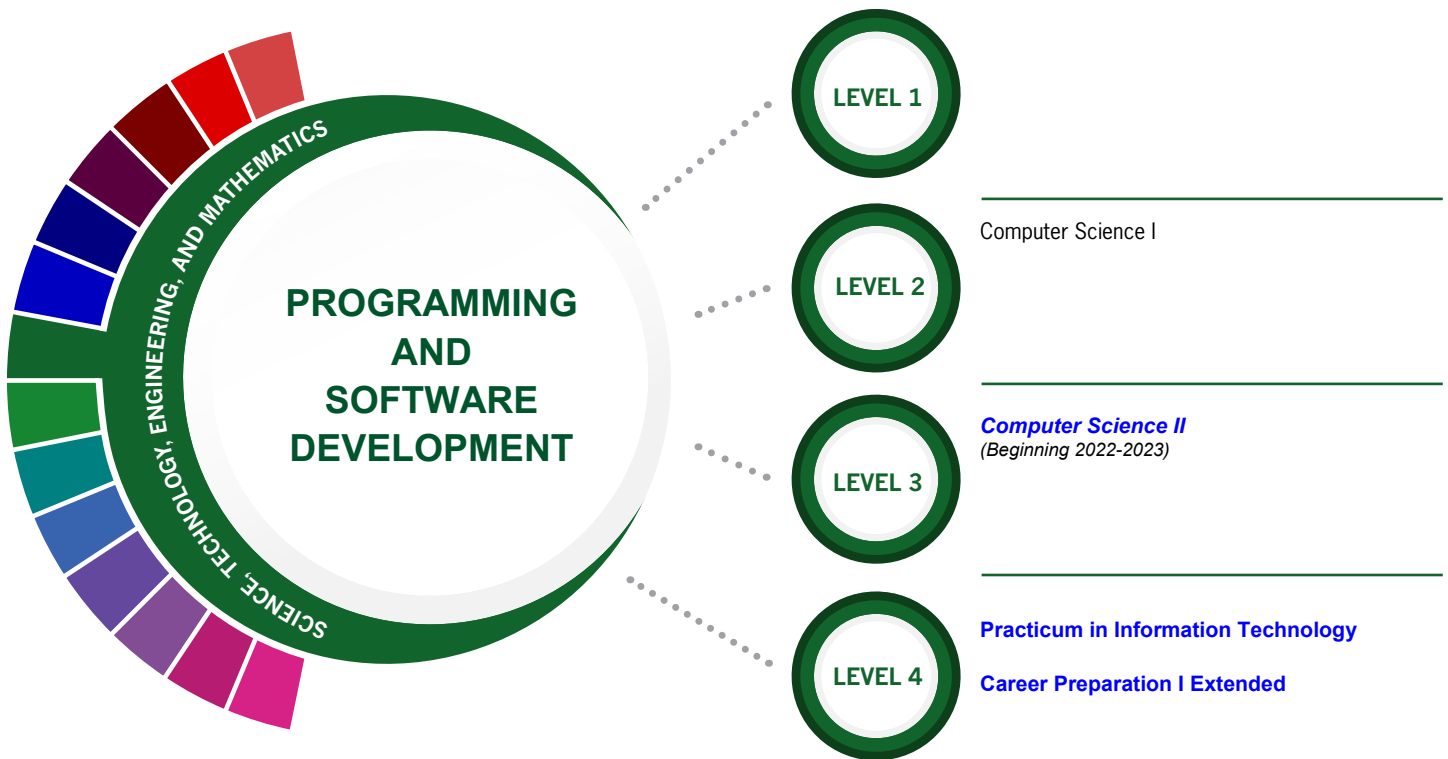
SCIENCE, TECHNOLOGY, ENGINEERING, AND MATHEMATICS

PROGRAMMING AND SOFTWARE DEVELOPMENT

LEVEL 1

LEVEL 2

Computer Science I

LEVEL 3

Computer Science II
(Beginning 2022-2023)

LEVEL 4

Practicum in Information Technology

Career Preparation I Extended